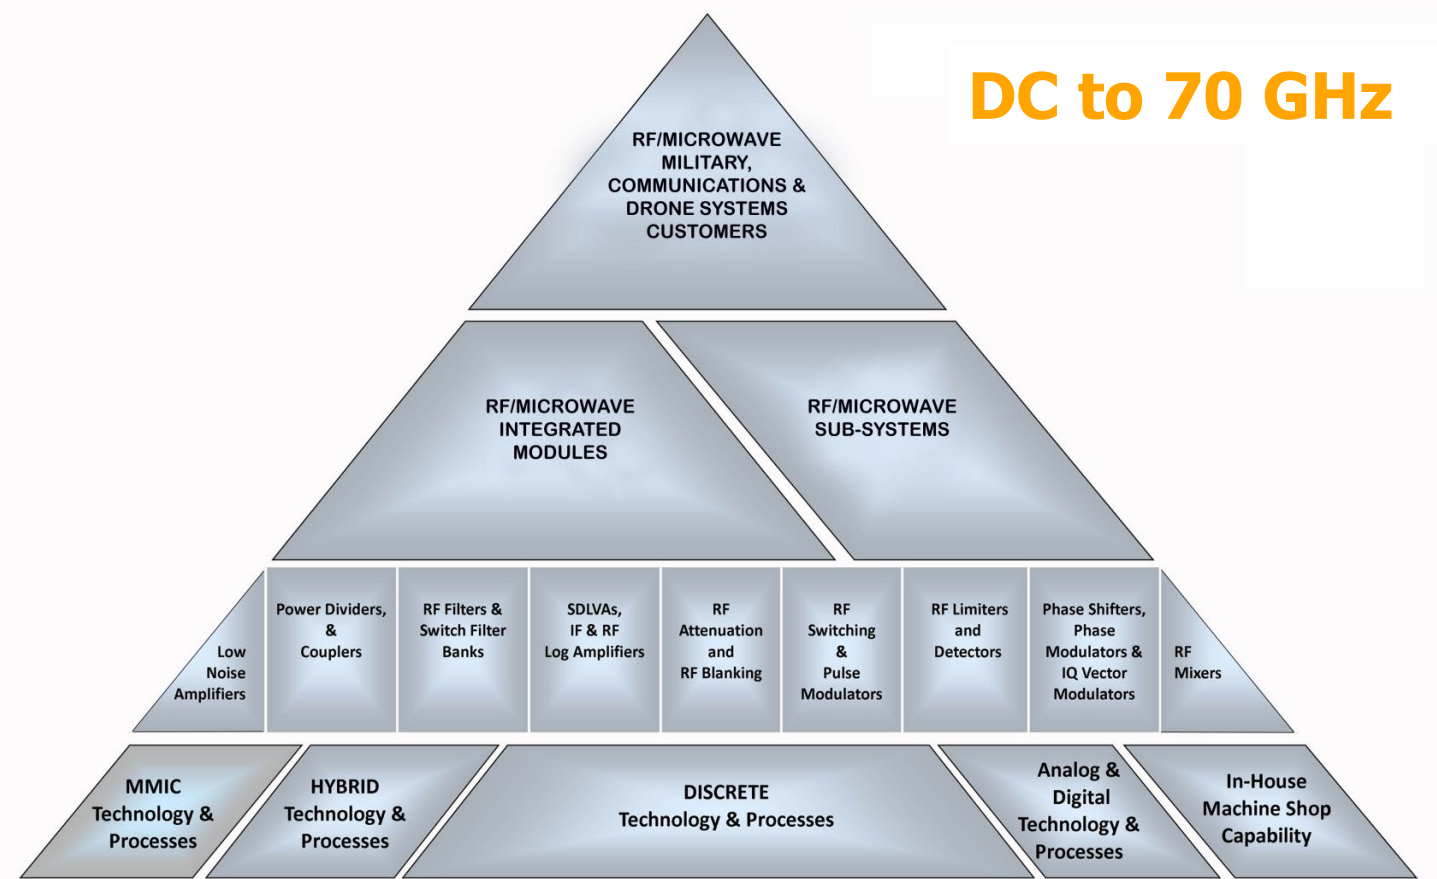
DC to 70 GHz

RF/MICROWAVE MILITARY, COMMUNICATIONS & DRONE SYSTEMS CUSTOMERS

RF/MICROWAVE INTEGRATED MODULES

RF/MICROWAVE SUB-SYSTEMS

Low Noise Amplifiers

Power Dividers, & Couplers

RF Filters & Switch Filter Banks

SDLVAs, IF & RF Log Amplifiers

RF Attenuation and RF Blanking

RF Switching & Pulse Modulators

RF Limiters and Detectors

Phase Shifters, Phase Modulators & IQ Vector Modulators

RF Mixers

MMIC Technology & Processes

HYBRID Technology & Processes

DISCRETE Technology & Processes

Analog & Digital Technology & Processes

In-House Machine Shop Capability